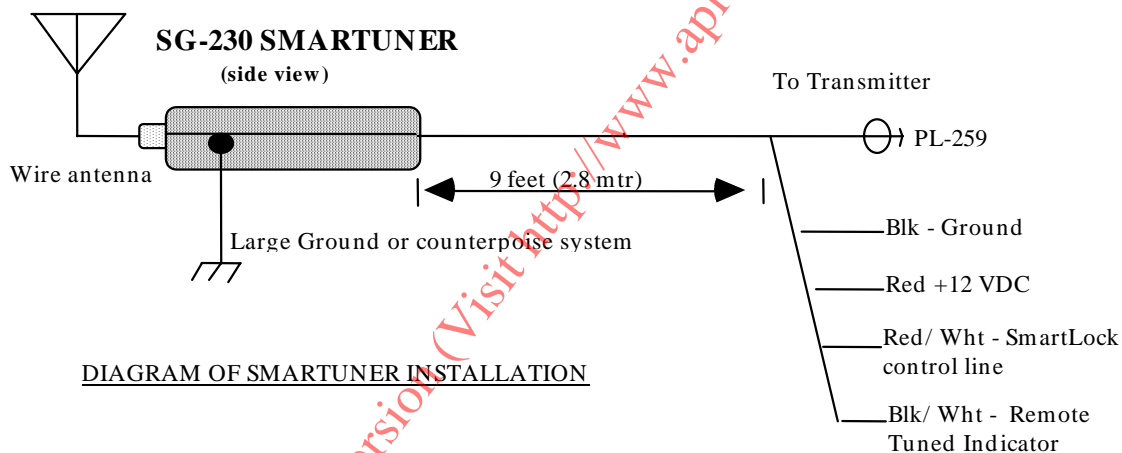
SG-230 SMARTUNER
(side view)

To Transmitter

PL-259

Wire antenna

9 feet (2.8 mtr)

Large Ground or counterpoise system

Blk - Ground

Red +12 VDC

Red/ Wht - SmartLock control line

Blk/ Wht - Remote Tuned Indicator

DIAGRAM OF SMARTUNER INSTALLATION

ersion (Visit http://www.ap